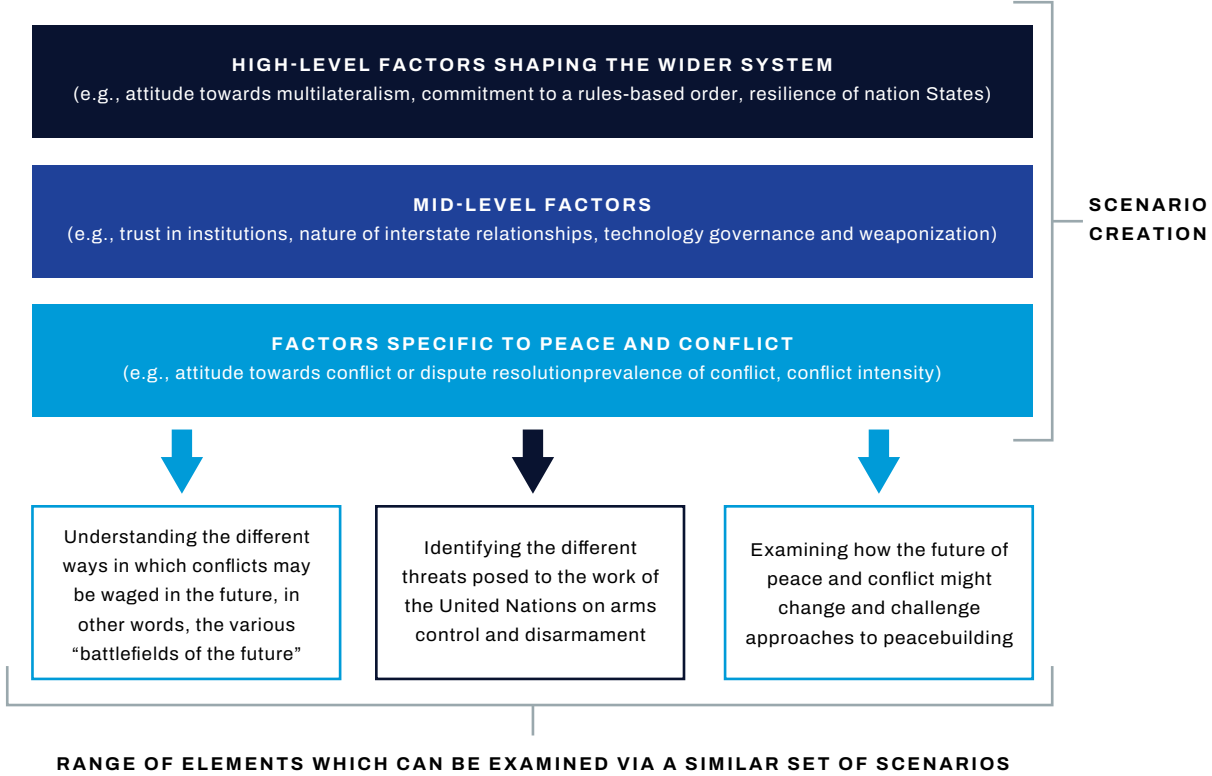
HIGH-LEVEL FACTORS SHAPING THE WIDER SYSTEM
(e.g., attitude towards multilateralism, commitment to a rules-based order, resilience of nation States)

MID-LEVEL FACTORS
(e.g., trust in institutions, nature of interstate relationships, technology governance and weaponization)

FACTORS SPECIFIC TO PEACE AND CONFLICT
(e.g., attitude towards conflict or dispute resolutionprevalence of conflict, conflict intensity)

SCENARIO CREATION

Understanding the different ways in which conflicts may be waged in the future, in other words, the various "battlefields of the future"

Identifying the different threats posed to the work of the United Nations on arms control and disarmament

Examining how the future of peace and conflict might change and challenge approaches to peacebuilding

RANGE OF ELEMENTS WHICH CAN BE EXAMINED VIA A SIMILAR SET OF SCENARIOS